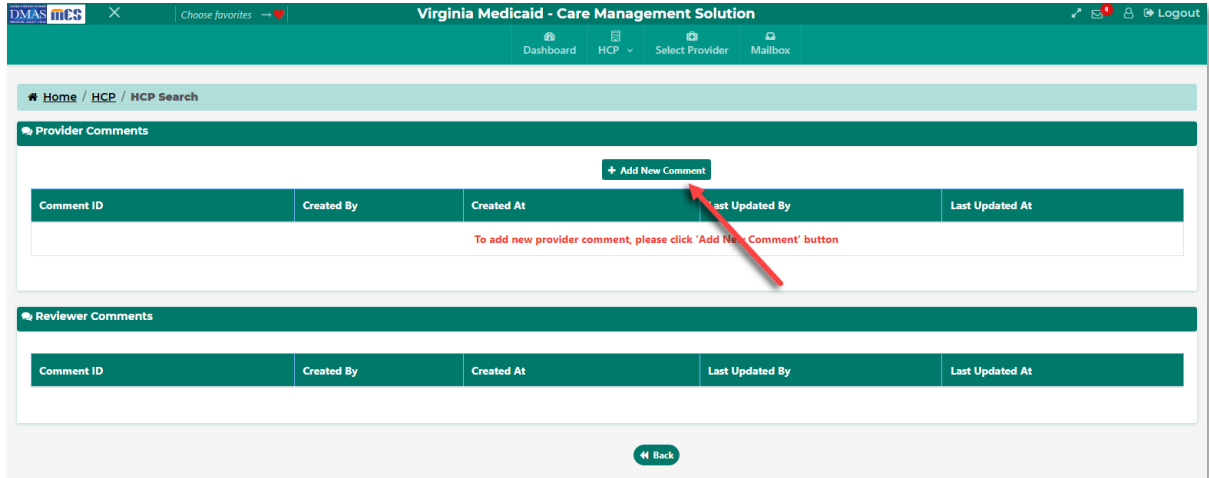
DMAS mcs

Choose favorites

Virginia Medicaid - Care Management Solution

Logout

Dashboard HCP Select Provider Mailbox

Home / HCP / HCP Search

Provider Comments

+ Add New Comment

| Comment ID | Created By | Created At | Last Updated By | Last Updated At |
|---|---|---|---|---|
| To add new provider comment, please click 'Add New Comment' button | | | | |

Reviewer Comments

| Comment ID | Created By | Created At | Last Updated By | Last Updated At |
|---|---|---|---|---|

Back